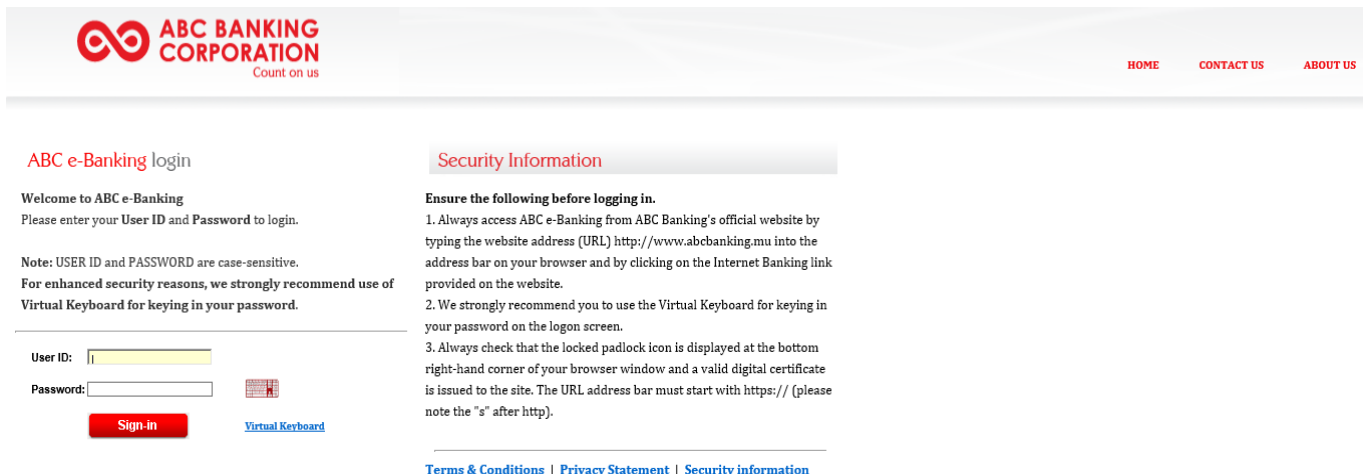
ABC BANKING CORPORATION
Count on us

HOME CONTACT US ABOUT US

ABC e-Banking login

Welcome to ABC e-Banking
Please enter your User ID and Password to login.

Note: USER ID and PASSWORD are case-sensitive.
For enhanced security reasons, we strongly recommend use of Virtual Keyboard for keying in your password.

User ID:
Password:
Sign-in
Virtual Keyboard

Security Information

Ensure the following before logging in.
1. Always access ABC e-Banking from ABC Banking's official website by typing the website address (URL) http://www.abcbanking.mu into the address bar on your browser and by clicking on the Internet Banking link provided on the website.
2. We strongly recommend you to use the Virtual Keyboard for keying in your password on the logon screen.
3. Always check that the locked padlock icon is displayed at the bottom right-hand corner of your browser window and a valid digital certificate is issued to the site. The URL address bar must start with https:// (please note the "s" after http).

Terms & Conditions | Privacy Statement | Security information